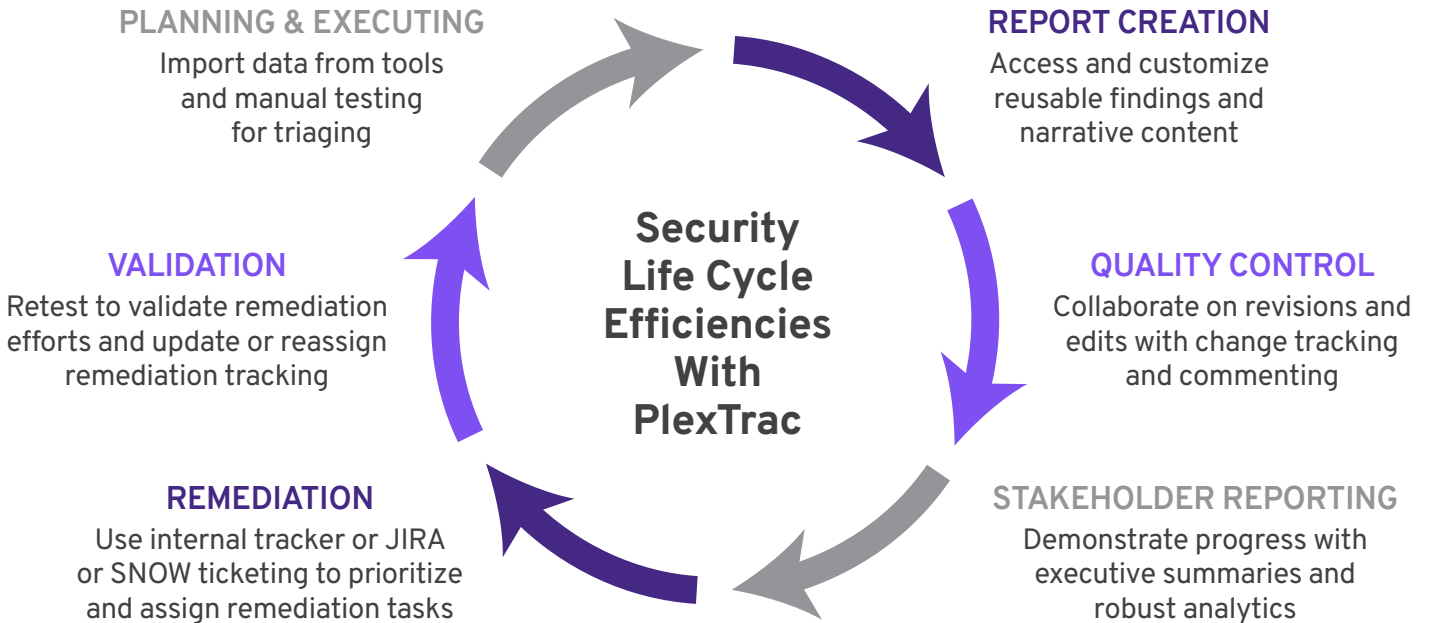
PLANNING & EXECUTING
Import data from tools and manual testing for triaging

REPORT CREATION
Access and customize reusable findings and narrative content

Security Life Cycle Efficiencies With PlexTrac

VALIDATION
Retest to validate remediation efforts and update or reassign remediation tracking

QUALITY CONTROL
Collaborate on revisions and edits with change tracking and commenting

REMEDIATION
Use internal tracker or JIRA or SNOW ticketing to prioritize and assign remediation tasks

STAKEHOLDER REPORTING
Demonstrate progress with executive summaries and robust analytics